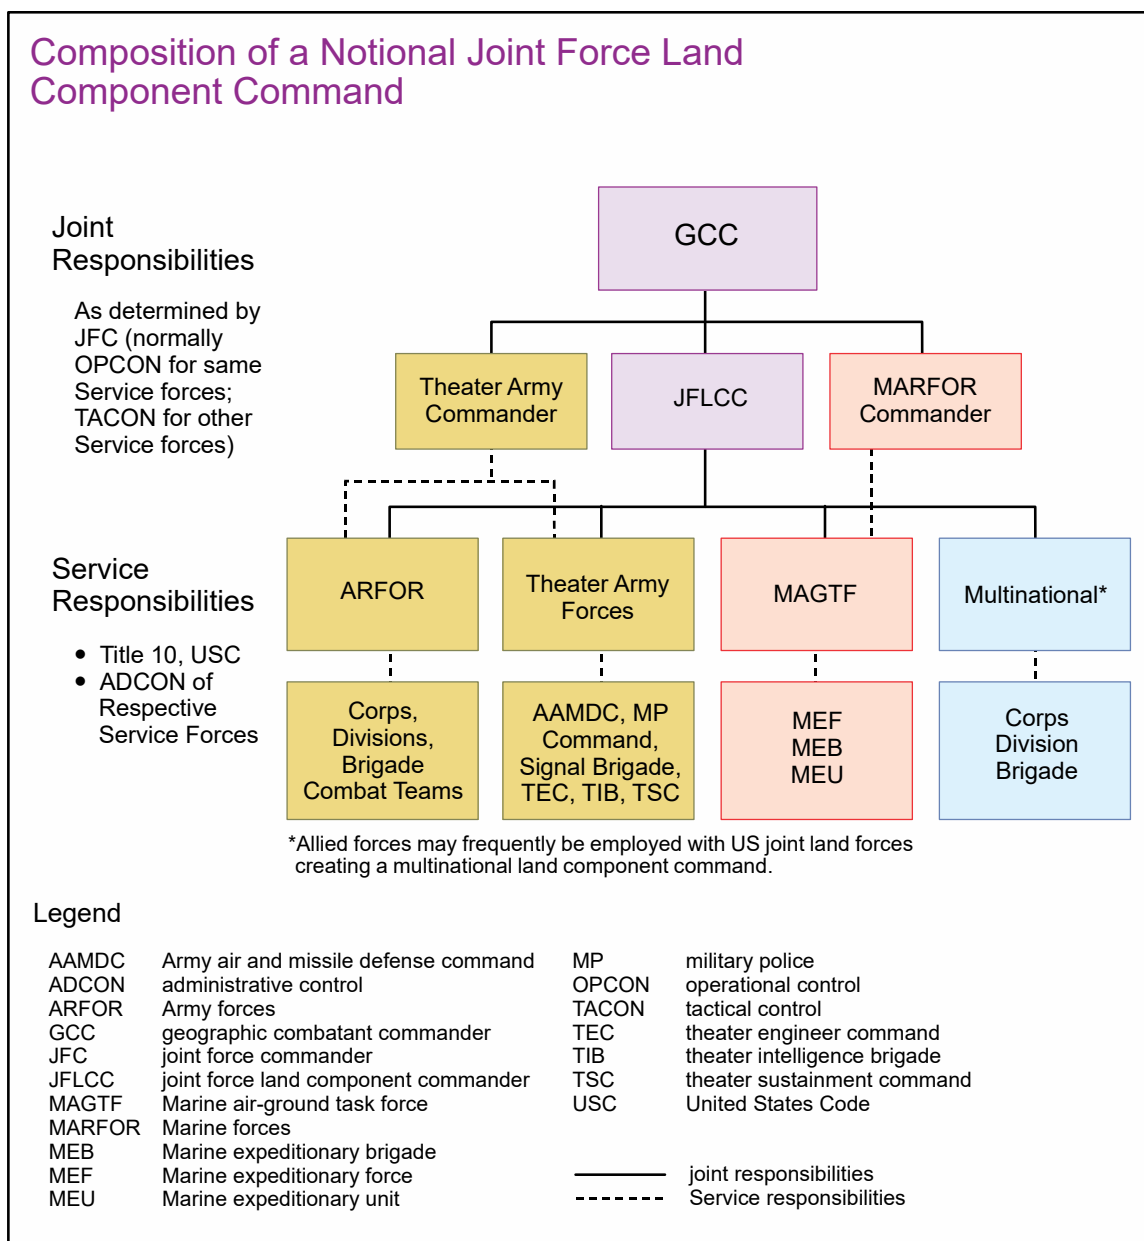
Composition of a Notional Joint Force Land Component Command

Joint Responsibilities

As determined by JFC (normally OPCON for same Service forces; TACON for other Service forces)

GCC

Theater Army Commander

JFLCC

MARFOR Commander

Service Responsibilities

• Title 10, USC
• ADCON of Respective Service Forces

ARFOR

Theater Army Forces

MAGTF

Multinational*

Corps, Divisions, Brigade Combat Teams

AAMDC, MP Command, Signal Brigade, TEC, TIB, TSC

MEF
MEB
MEU

Corps
Division
Brigade

*Allied forces may frequently be employed with US joint land forces creating a multinational land component command.

Legend

| | | | |
|---|---|---|---|
| AAMDC | Army air and missile defense command | MP | military police |
| ADCON | administrative control | OPCON | operational control |
| ARFOR | Army forces | TACON | tactical control |
| GCC | geographic combatant commander | TEC | theater engineer command |
| JFC | joint force commander | TIB | theater intelligence brigade |
| JFLCC | joint force land component commander | TSC | theater sustainment command |
| MAGTF | Marine air-ground task force | USC | United States Code |
| MARFOR | Marine forces | | |
| MEB | Marine expeditionary brigade | | |
| MEF | Marine expeditionary force | | joint responsibilities |
| MEU | Marine expeditionary unit | | Service responsibilities |